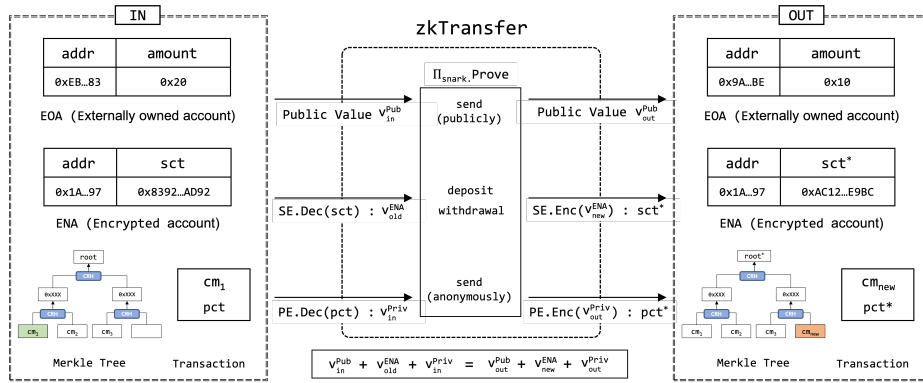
IN

| addr | amount |
|---|---|
| 0xEB…83 | 0x20 |

EOA (Externally owned account)

| addr | sct |
|---|---|
| 0x1A…97 | 0x8392…AD92 |

ENA (Encrypted account)

root
CRH
0xXXX
0xXXX
CRH
CRH
$cm_1$
$cm_2$
$cm_3$

Merkle Tree

$cm_1$
pct

Transaction

zkTransfer

$\Pi_{snark}$.Prove

Public Value $v^{Pub}_{in}$

send (publicly)

SE.Dec(sct) : $v^{ENA}_{old}$

deposit
withdrawal

PE.Dec(pct) : $v^{Priv}_{in}$

send (anonymously)

Public Value $v^{Pub}_{out}$

SE.Enc($v^{ENA}_{new}$) : sct*

PE.Enc($v^{Priv}_{out}$) : pct*

$v^{Pub}_{in} + v^{ENA}_{old} + v^{Priv}_{in} = v^{Pub}_{out} + v^{ENA}_{new} + v^{Priv}_{out}$

OUT

| addr | amount |
|---|---|
| 0x9A…BE | 0x10 |

EOA (Externally owned account)

| addr | sct* |
|---|---|
| 0x1A…97 | 0xAC12…E9BC |

ENA (Encrypted account)

root*
CRH
0xXXX
0xXXX
CRH
CRH
$cm_1$
$cm_2$
$cm_3$
$cm_{new}$

Merkle Tree

$cm_{new}$
pct*

Transaction